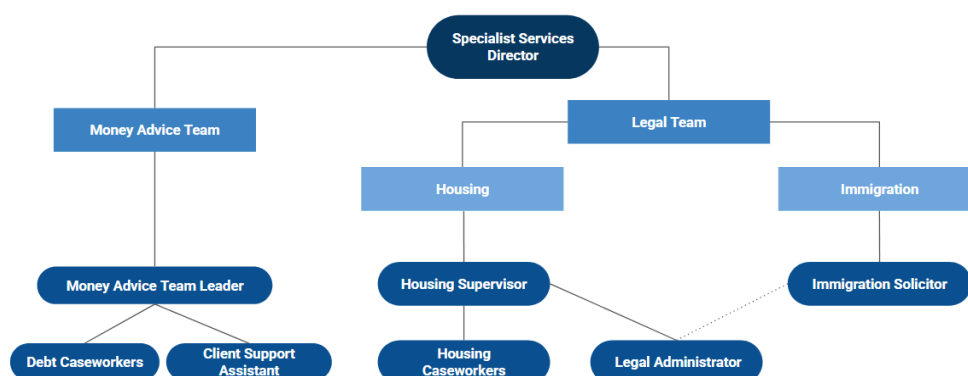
Specialist Services Director

Money Advice Team

Legal Team

Housing

Immigration

Money Advice Team Leader

Housing Supervisor

Immigration Solicitor

Debt Caseworkers

Client Support Assistant

Housing Caseworkers

Legal Administrator